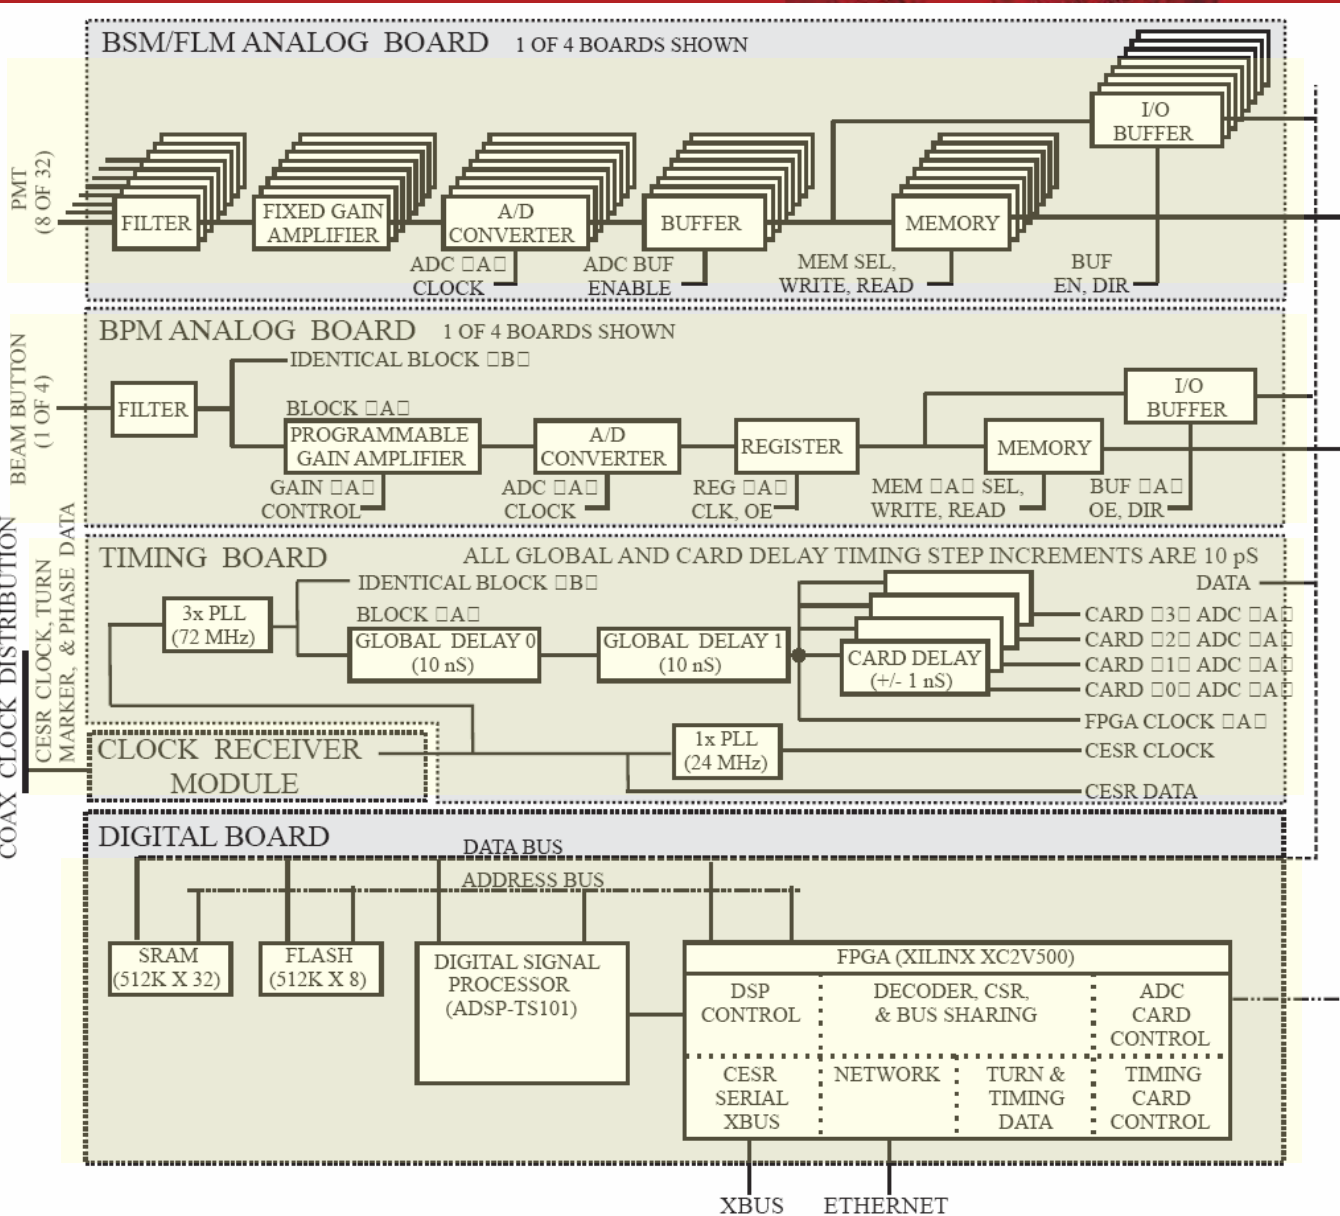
BSM/FLM ANALOG BOARD 1 OF 4 BOARDS SHOWN

PMT (8 OF 32)

FILTER

FIXED GAIN AMPLIFIER

A/D CONVERTER

ADC □A□ CLOCK

BUFFER

ADC BUF ENABLE

MEMORY

MEM SEL, WRITE, READ

I/O BUFFER

BUF EN, DIR

BPM ANALOG BOARD 1 OF 4 BOARDS SHOWN

BEAM BUTTON (1 OF 4)

FILTER

IDENTICAL BLOCK □B□

BLOCK □A□

PROGRAMMABLE GAIN AMPLIFIER

GAIN □A□ CONTROL

A/D CONVERTER

ADC □A□ CLOCK

REGISTER

REG □A□ CLK, OE

MEMORY

MEM □A□ SEL, WRITE, READ

I/O BUFFER

BUF □A□ OE, DIR

COAX CLOCK DISTRIBUTION

CESR CLOCK, TURN MARKER, & PHASE DATA

TIMING BOARD

ALL GLOBAL AND CARD DELAY TIMING STEP INCREMENTS ARE 10 pS

DATA

3x PLL (72 MHz)

IDENTICAL BLOCK □B□

BLOCK □A□

GLOBAL DELAY 0 (10 nS)

GLOBAL DELAY 1 (10 nS)

CARD DELAY (+/- 1 nS)

CARD □3□ ADC □A□

CARD □2□ ADC □A□

CARD □1□ ADC □A□

CARD □0□ ADC □A□

FPGA CLOCK □A□

1x PLL (24 MHz)

CESR CLOCK

CESR DATA

CLOCK RECEIVER MODULE

DIGITAL BOARD

DATA BUS

ADDRESS BUS

SRAM (512K X 32)

FLASH (512K X 8)

DIGITAL SIGNAL PROCESSOR (ADSP-TS101)

FPGA (XILINX XC2V500)

DSP CONTROL

DECODER, CSR, & BUS SHARING

ADC CARD CONTROL

CESR SERIAL XBUS

NETWORK

TURN & TIMING DATA

TIMING CARD CONTROL

XBUS

ETHERNET